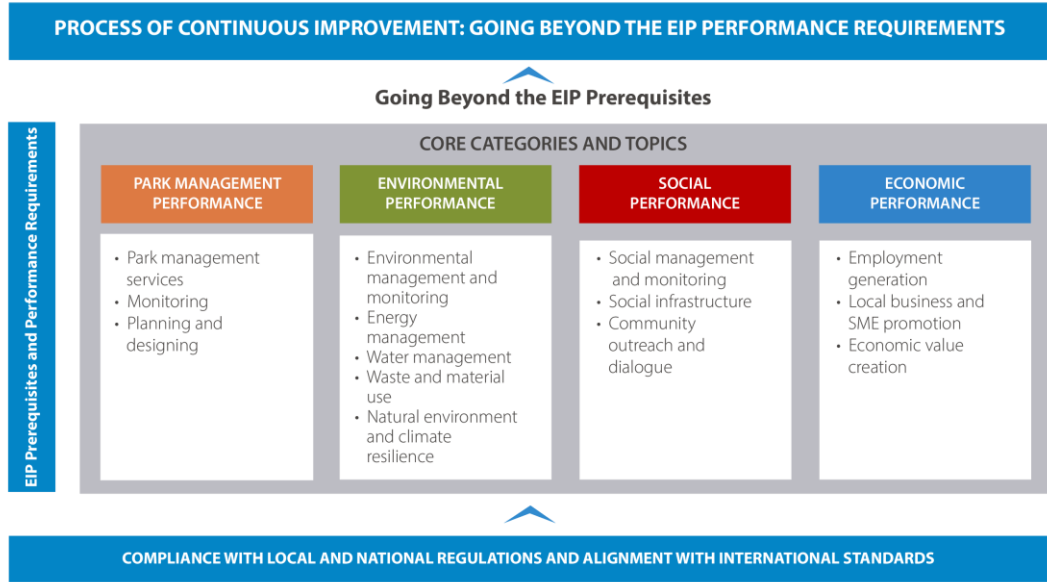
PROCESS OF CONTINUOUS IMPROVEMENT: GOING BEYOND THE EIP PERFORMANCE REQUIREMENTS

Going Beyond the EIP Prerequisites

EIP Prerequisites and Performance Requirements

CORE CATEGORIES AND TOPICS

PARK MANAGEMENT PERFORMANCE

• Park management services
• Monitoring
• Planning and designing

ENVIRONMENTAL PERFORMANCE

• Environmental management and monitoring
• Energy management
• Water management
• Waste and material use
• Natural environment and climate resilience

SOCIAL PERFORMANCE

• Social management and monitoring
• Social infrastructure
• Community outreach and dialogue

ECONOMIC PERFORMANCE

• Employment generation
• Local business and SME promotion
• Economic value creation

COMPLIANCE WITH LOCAL AND NATIONAL REGULATIONS AND ALIGNMENT WITH INTERNATIONAL STANDARDS